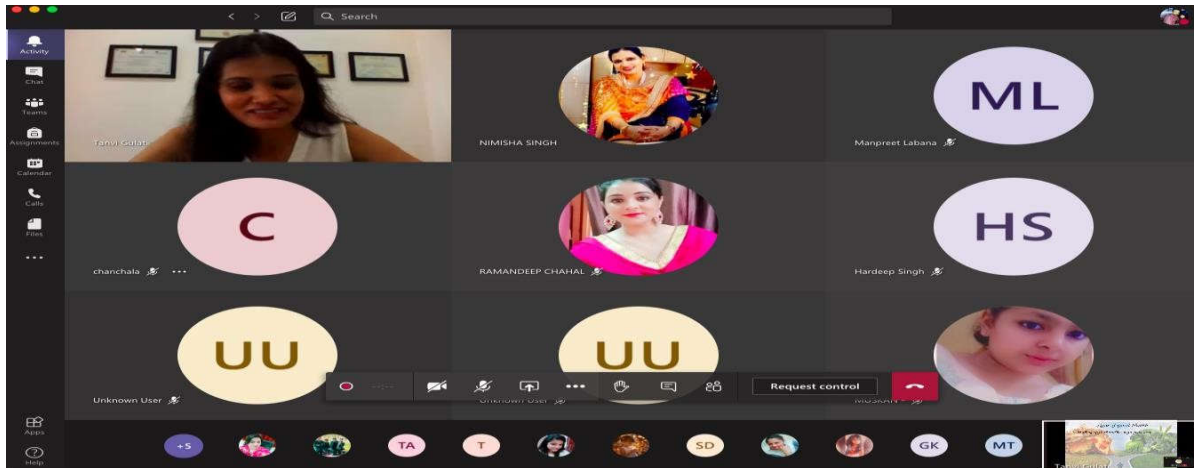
Search

Activity
Chat
Teams
Assignments
Calendar
Calls
Files
...

Tanvi Gulati

NIMISHA SINGH

ML
Manpreet Labana

C
chanchala ...

RAMANDEEP CHAHAL

HS
Hardeep Singh

UU
Unknown User

UU
Unknown User

MUSKAN

Request control

Apps
Help

+5
TA
T
SD
GK
MT

Tanvi Gulati